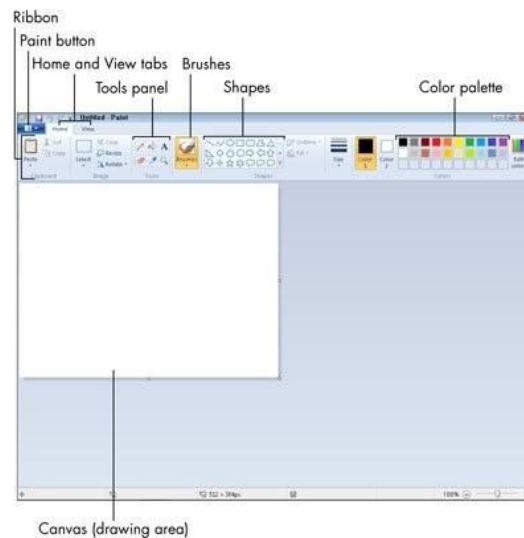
Ribbon
Paint button
Home and View tabs
Tools panel
Brushes
Shapes
Color palette

Untitled - Paint
Home
View
Paste
Cut
Copy
Clipboard
Select
Crop
Resize
Rotate
Image
Tools
Brushes
Outline
Fill
Shapes
Size
Color 1
Color 2
Colors
Edit colors
552 × 394px
100%

Canvas (drawing area)